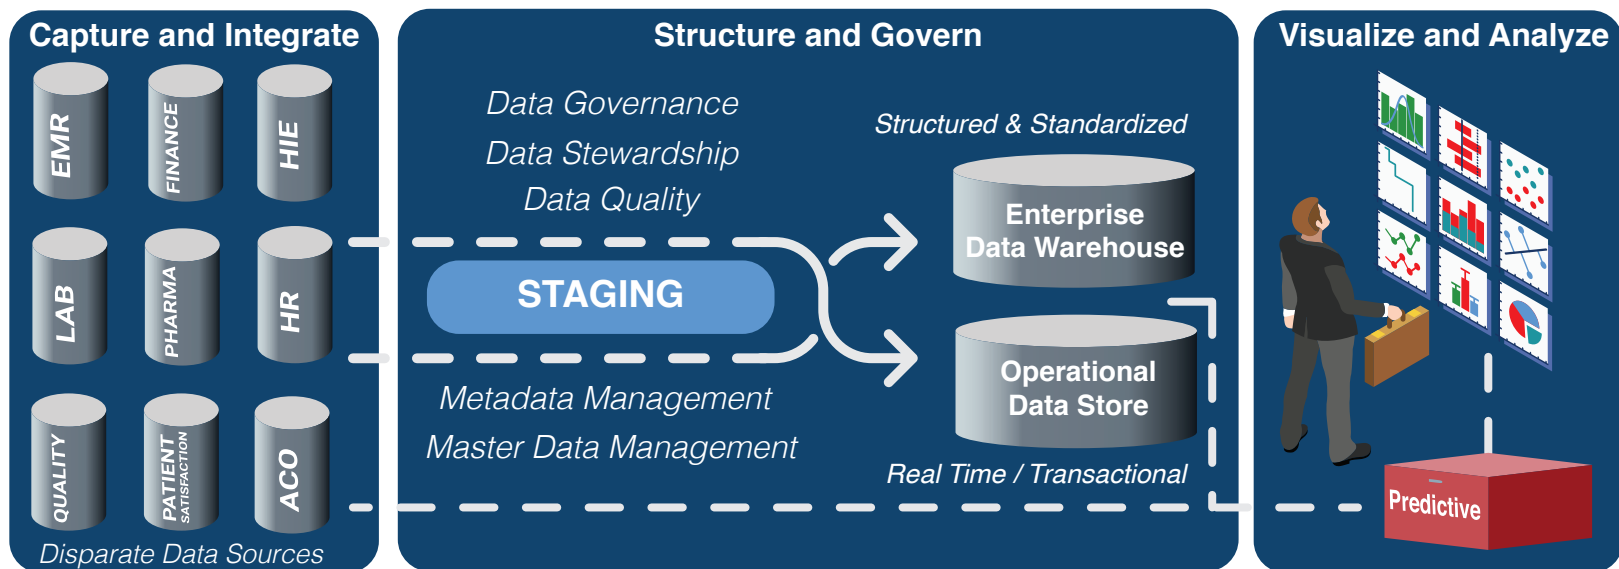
Capture and Integrate

EMR
FINANCE
HIE
LAB
PHARMA
HR
QUALITY
PATIENT SATISFACTION
ACO

Disparate Data Sources

Structure and Govern

Data Governance
Data Stewardship
Data Quality

STAGING

Metadata Management
Master Data Management

Structured & Standardized

Enterprise Data Warehouse

Operational Data Store

Real Time / Transactional

Visualize and Analyze

Predictive